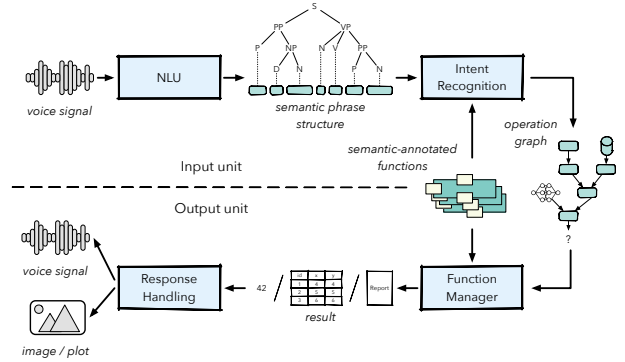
S
PP
VP
P
NP
N
V
PP
D
N
P
N

voice signal

NLU

semantic phrase structure

Intent Recognition

operation graph

semantic-annotated functions

Input unit

Output unit

?

voice signal

Response Handling

42

id
1
2
3

Report

result

Function Manager

image / plot